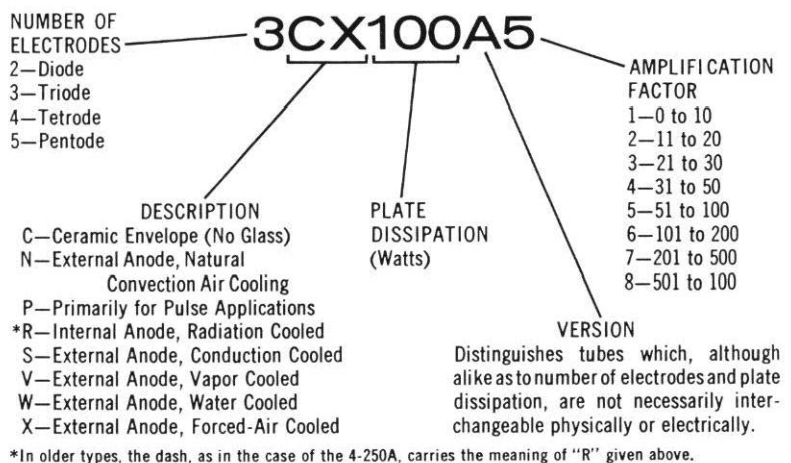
NUMBER OF ELECTRODES
2—Diode
3—Triode
4—Tetrode
5—Pentode

3CX100A5

AMPLIFICATION FACTOR
1—0 to 10
2—11 to 20
3—21 to 30
4—31 to 50
5—51 to 100
6—101 to 200
7—201 to 500
8—501 to 100

DESCRIPTION
C—Ceramic Envelope (No Glass)
N—External Anode, Natural Convection Air Cooling
P—Primarily for Pulse Applications
*R—Internal Anode, Radiation Cooled
S—External Anode, Conduction Cooled
V—External Anode, Vapor Cooled
W—External Anode, Water Cooled
X—External Anode, Forced-Air Cooled

PLATE DISSIPATION (Watts)

VERSION
Distinguishes tubes which, although alike as to number of electrodes and plate dissipation, are not necessarily interchangeable physically or electrically.

*In older types, the dash, as in the case of the 4-250A, carries the meaning of "R" given above.